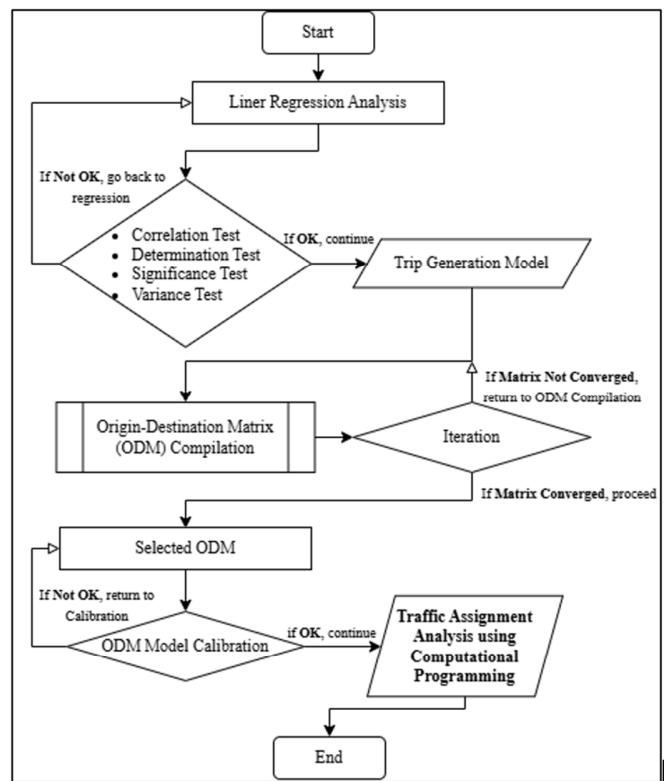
Start

Liner Regression Analysis

If Not OK, go back to regression

- Correlation Test
- Determination Test
- Significance Test
- Variance Test

If OK, continue

Trip Generation Model

If Matrix Not Converged, return to ODM Compilation

Origin-Destination Matrix (ODM) Compilation

Iteration

If Matrix Converged, proceed

Selected ODM

If Not OK, return to Calibration

ODM Model Calibration

if OK, continue

Traffic Assignment Analysis using Computational Programming

End